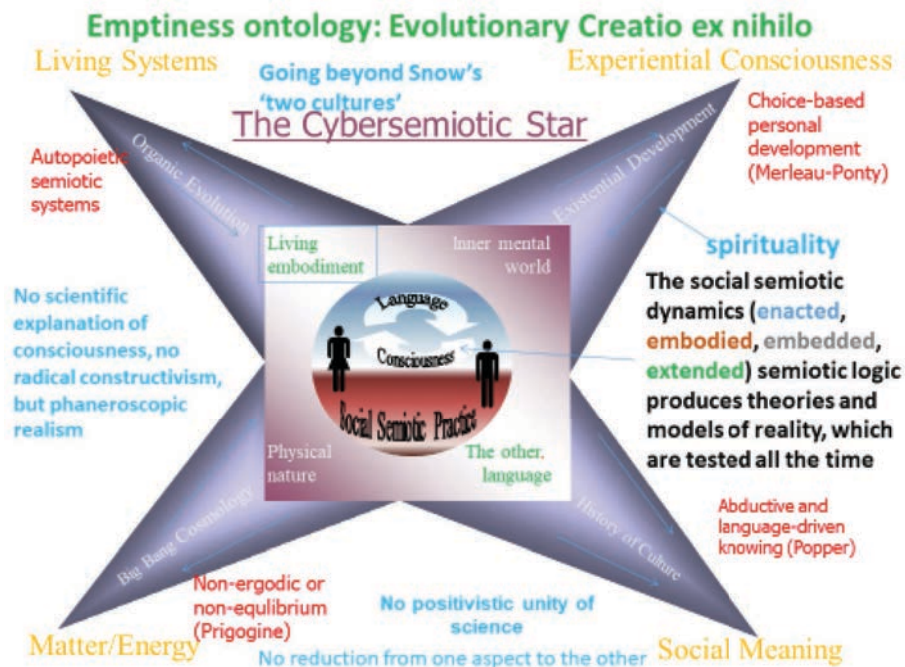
Emptiness ontology: Evolutionary Creatio ex nihilo

Living Systems

Going beyond Snow's 'two cultures'

Experiential Consciousness

The Cybersemiotic Star

Autopoietic semiotic systems

Organic Evolution

Existential Development

Choice-based personal development (Merleau-Ponty)

spirituality

Living embodiment

Inner mental world

Language

Consciousness

Social Semiotic Practice

Physical nature

The other, language

No scientific explanation of consciousness, no radical constructivism, but phaneroscopic realism

The social semiotic dynamics (enacted, embodied, embedded, extended) semiotic logic produces theories and models of reality, which are tested all the time

Big Bang Cosmology

History of Culture

Abductive and language-driven knowing (Popper)

Non-ergodic or non-equlibrium (Prigogine)

No positivistic unity of science

Matter/Energy

No reduction from one aspect to the other

Social Meaning